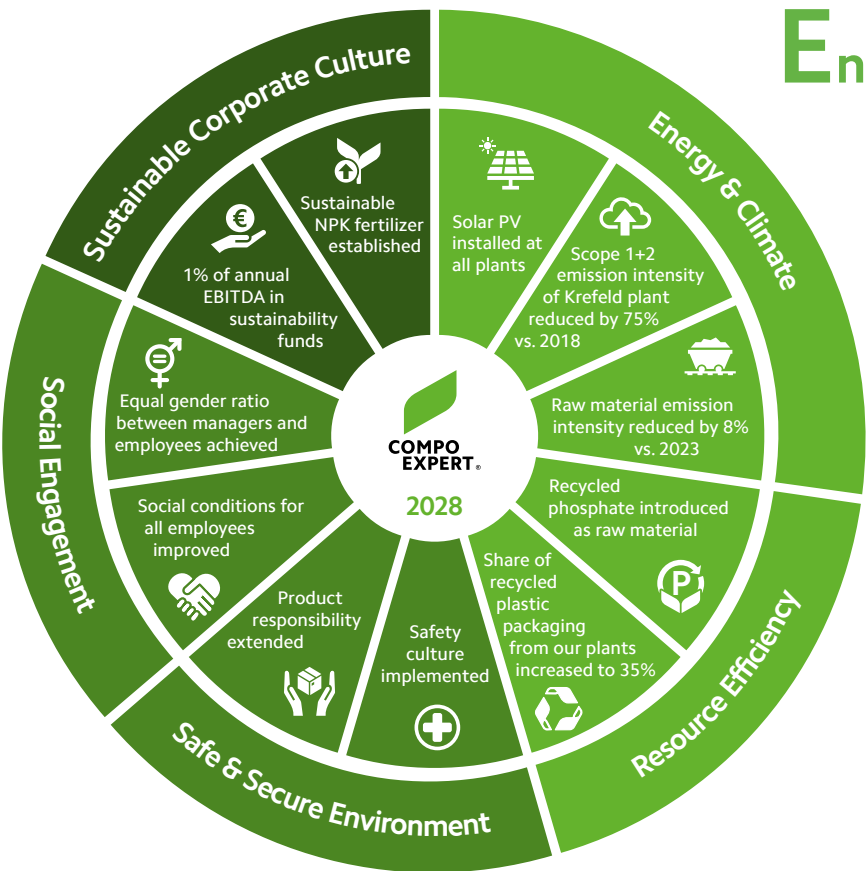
En

Sustainable Corporate Culture

Energy & Climate

Resource Efficiency

Safe & Secure Environment

Social Engagement

Sustainable NPK fertilizer established

Solar PV installed at all plants

Scope 1+2 emission intensity of Krefeld plant reduced by 75% vs. 2018

Raw material emission intensity reduced by 8% vs. 2023

Recycled phosphate introduced as raw material

Share of recycled plastic packaging from our plants increased to 35%

Safety culture implemented

Product responsibility extended

Social conditions for all employees improved

Equal gender ratio between managers and employees achieved

1% of annual EBITDA in sustainability funds

COMPO EXPERT®

2028